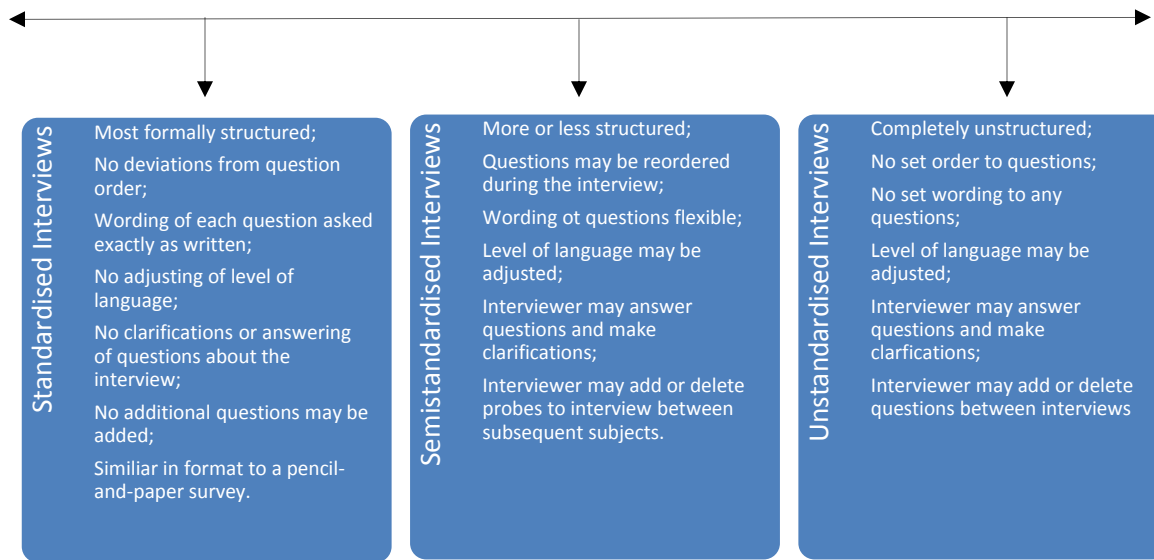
Standardised Interviews

Most formally structured;

No deviations from question order;

Wording of each question asked exactly as written;

No adjusting of level of language;

No clarifications or answering of questions about the interview;

No additional questions may be added;

Similiar in format to a pencil-and-paper survey.

Semistandardised Interviews

More or less structured;

Questions may be reordered during the interview;

Wording ot questions flexible;

Level of language may be adjusted;

Interviewer may answer questions and make clarifications;

Interviewer may add or delete probes to interview between subsequent subjects.

Unstandardised Interviews

Completely unstructured;

No set order to questions;

No set wording to any questions;

Level of language may be adjusted;

Interviewer may answer questions and make clarfications;

Interviewer may add or delete questions between interviews